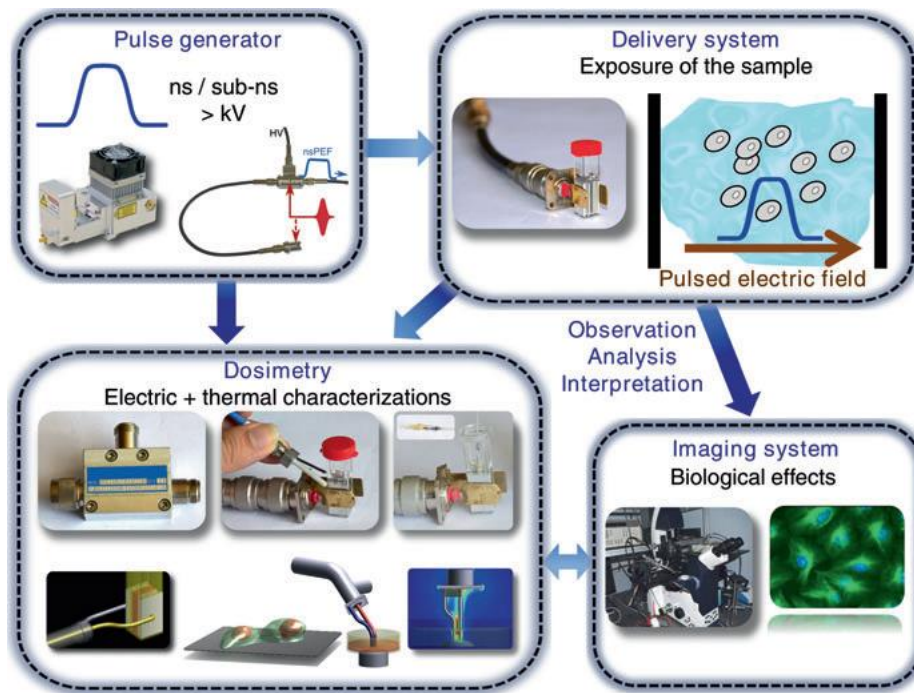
Pulse generator

ns / sub-ns
> kV

HV
nsPEF

Delivery system
Exposure of the sample

Pulsed electric field

Observation
Analysis
Interpretation

Dosimetry
Electric + thermal characterizations

Imaging system
Biological effects